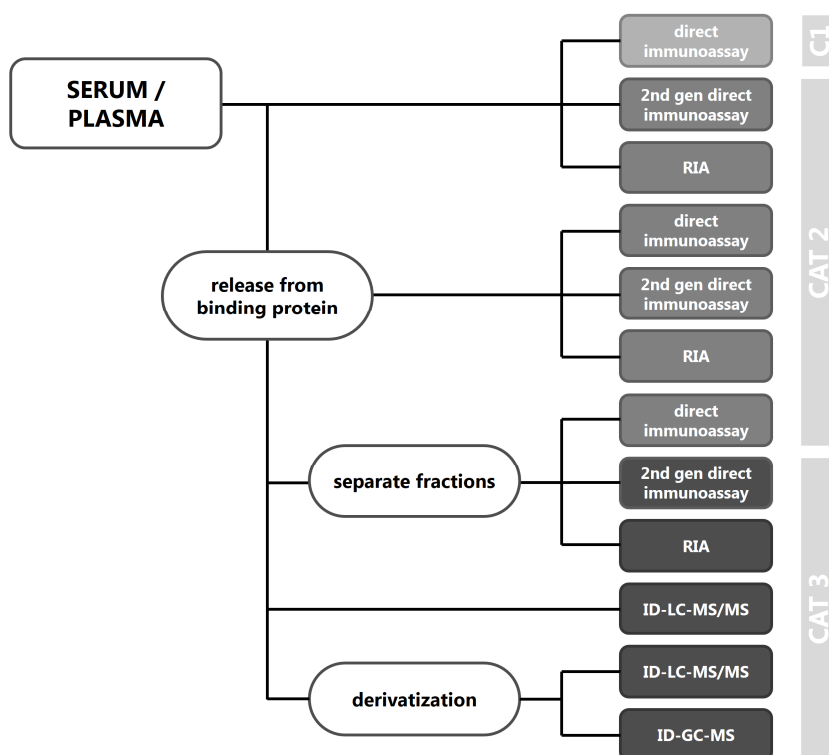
SERUM / PLASMA

direct immunoassay

2nd gen direct immunoassay

RIA

release from binding protein

direct immunoassay

2nd gen direct immunoassay

RIA

separate fractions

direct immunoassay

2nd gen direct immunoassay

RIA

ID-LC-MS/MS

derivatization

ID-LC-MS/MS

ID-GC-MS

C1

CAT 2

CAT 3